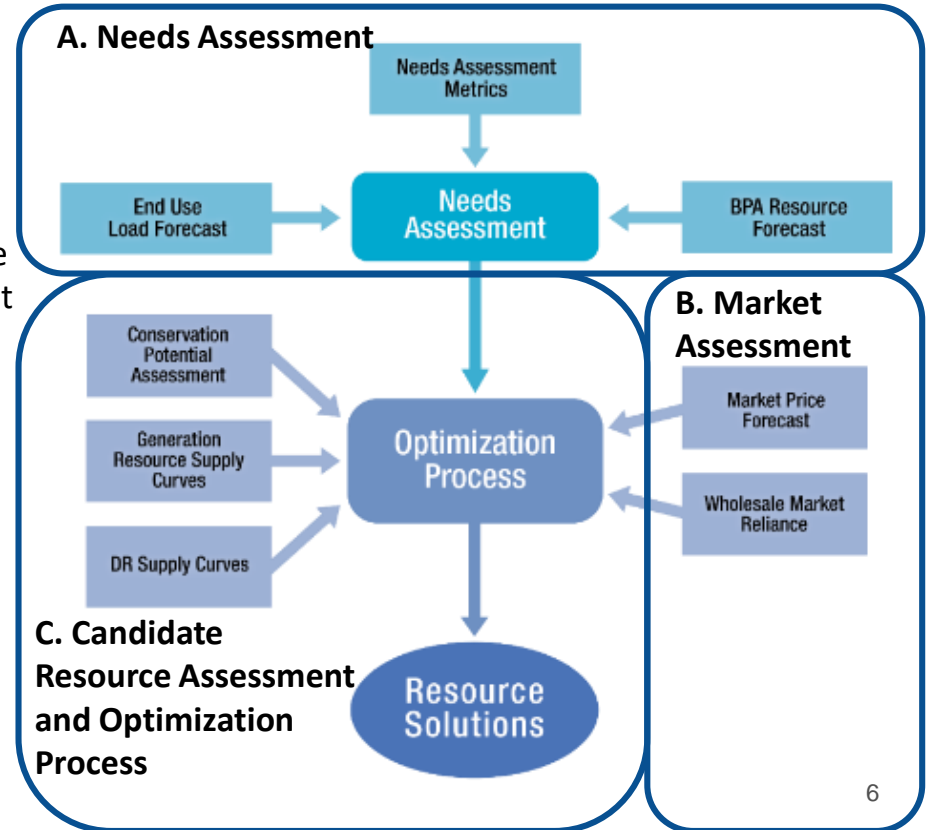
A. Needs Assessment

Needs Assessment Metrics

End Use Load Forecast

Needs Assessment

BPA Resource Forecast

e

t

B. Market Assessment

Conservation Potential Assessment

Generation Resource Supply Curves

DR Supply Curves

Optimization Process

Market Price Forecast

Wholesale Market Reliance

C. Candidate Resource Assessment and Optimization Process

Resource Solutions

6